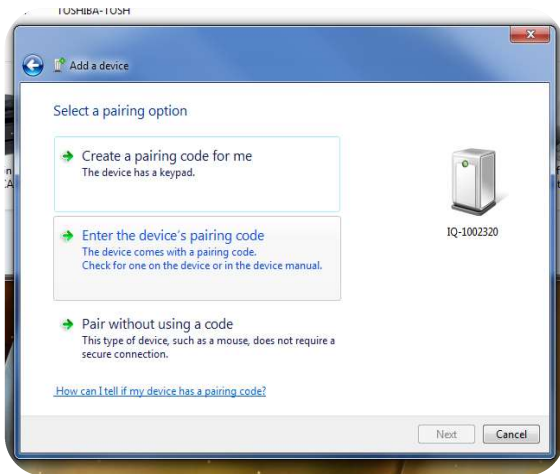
TOSHIBA-TOSH

Add a device

Select a pairing option

Create a pairing code for me
The device has a keypad.

Enter the device's pairing code
The device comes with a pairing code.
Check for one on the device or in the device manual.

Pair without using a code
This type of device, such as a mouse, does not require a secure connection.

IQ-1002320

How can I tell if my device has a pairing code?

Next

Cancel